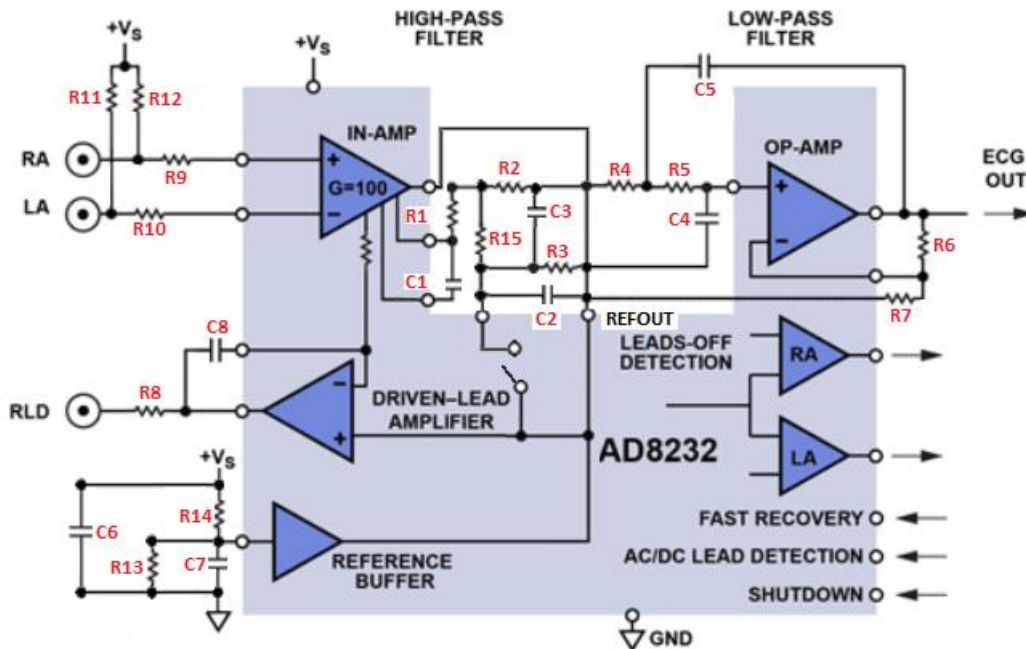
$+V_S$

R11 R12

$+V_S$

HIGH-PASS FILTER

LOW-PASS FILTER

C5

IN-AMP

RA

R9

G=100

R2

R4

R5

OP-AMP

ECG OUT

LA

R10

R1

C3

C4

R15

R3

R6

C1

C2

R7

C8

REFOUT

LEADS-OFF DETECTION

RA

RLD

R8

DRIVEN–LEAD AMPLIFIER

AD8232

LA

$+V_S$

C6

R14

R13

C7

REFERENCE BUFFER

FAST RECOVERY

AC/DC LEAD DETECTION

SHUTDOWN

GND